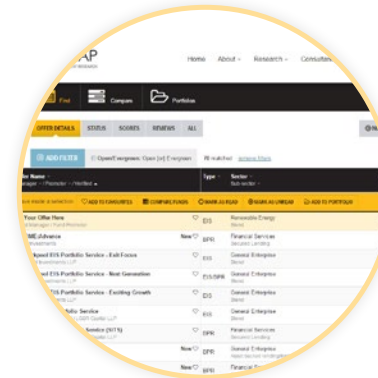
AP

Home About Research Consultan

Find Compare Portfolios

OFFER DETAILS STATUS SCORES REVIEWS ALL

ADD FILTER Open/Evergreen: Open [or] Evergreen 78 matched

Name Type Sector

Your Offer Here EIS Renewable Energy

(ME)Advance New SPRI Financial Services

Focus EIS Portfolio Service - Exit Focus EIS General Enterprise

EIS Portfolio Service - Next Generation EIS/SPR General Enterprise

EIS Portfolio Service - Existing Growth EIS General Enterprise

Portfolio Service EIS General Enterprise

Service (SITS) SPR Financial Services

New SPRI Financial Services

New SPRI General Enterprise